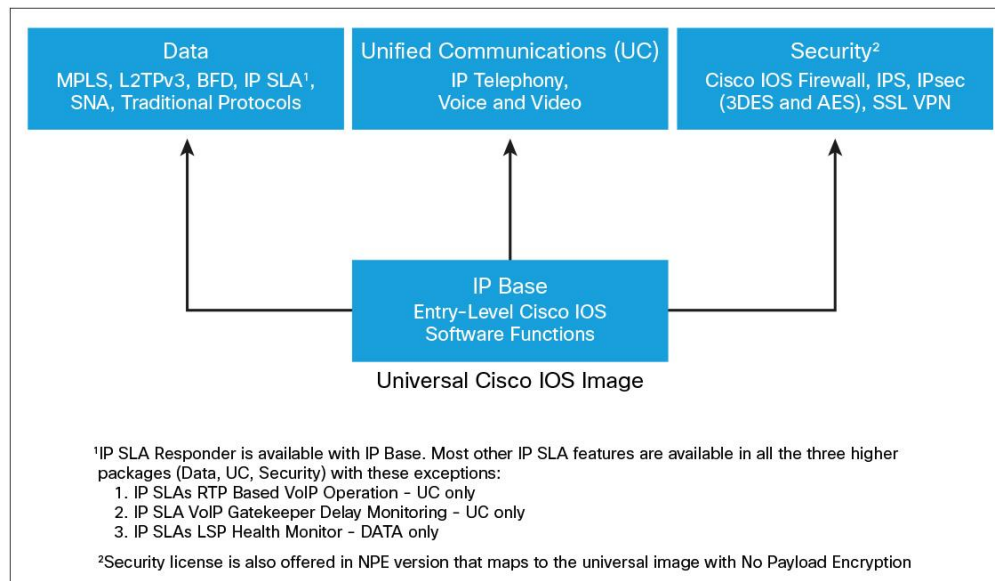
Data
MPLS, L2TPv3, BFD, IP SLA$^1$, SNA, Traditional Protocols

Unified Communications (UC)
IP Telephony, Voice and Video

Security$^2$
Cisco IOS Firewall, IPS, IPsec (3DES and AES), SSL VPN

IP Base
Entry-Level Cisco IOS Software Functions

Universal Cisco IOS Image

$^1$IP SLA Responder is available with IP Base. Most other IP SLA features are available in all the three higher packages (Data, UC, Security) with these exceptions:
1. IP SLAs RTP Based VoIP Operation - UC only
2. IP SLA VoIP Gatekeeper Delay Monitoring - UC only
3. IP SLAs LSP Health Monitor - DATA only

$^2$Security license is also offered in NPE version that maps to the universal image with No Payload Encryption